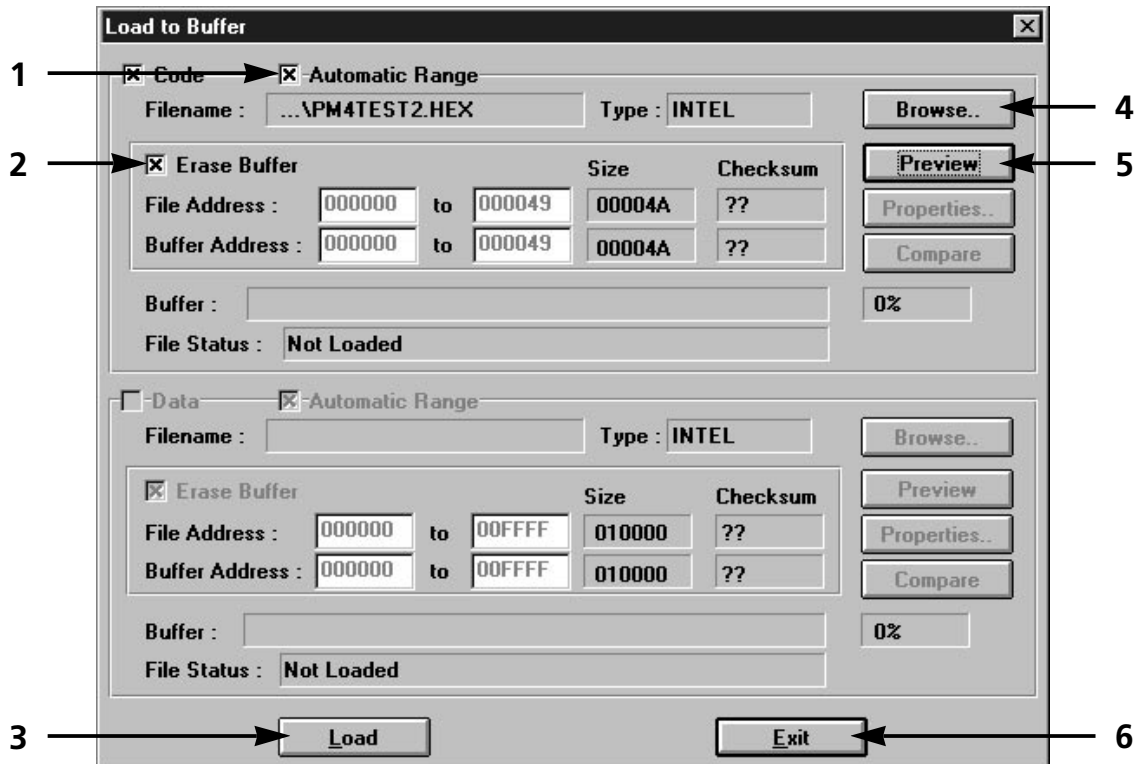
Load to Buffer

1
Code
Automatic Range
Filename : ...\PM4TEST2.HEX
Type : INTEL
Browse..
4

2
Erase Buffer
Size
Checksum
Preview
5
File Address : 000000 to 000049 00004A ??
Properties..
Buffer Address : 000000 to 000049 00004A ??
Compare
Buffer :
0%
File Status : Not Loaded

Data
Automatic Range
Filename :
Type : INTEL
Browse..
Erase Buffer
Size
Checksum
Preview
File Address : 000000 to 00FFFF 010000 ??
Properties..
Buffer Address : 000000 to 00FFFF 010000 ??
Compare
Buffer :
0%
File Status : Not Loaded

3
Load
Exit
6